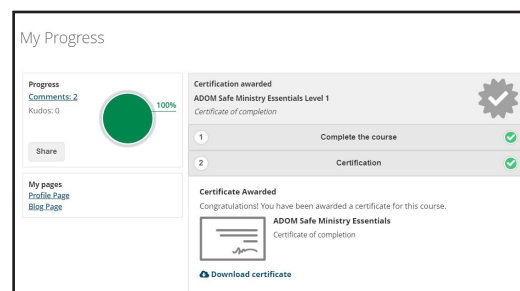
My Progress

Progress
Comments: 2
Kudos: 0

100%

Share

My pages
Profile Page
Blog Page

Certification awarded
ADOM Safe Ministry Essentials Level 1
Certificate of completion

1 Complete the course

2 Certification

Certificate Awarded
Congratulations! You have been awarded a certificate for this course.

ADOM Safe Ministry Essentials
Certificate of completion

Download certificate